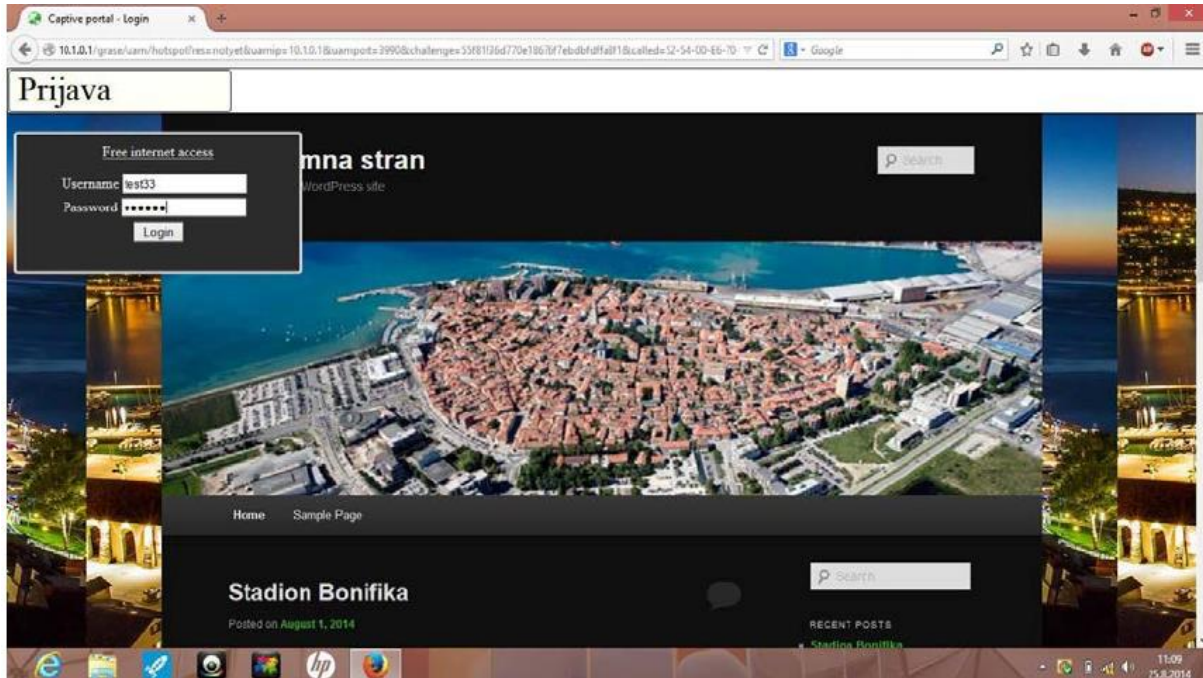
Captive portal - Login

10.1.0.1/grase/uam/hotspot?res=notyet&uamip=10.1.0.1&uamport=3990&challenge=55f81f36d770e1867bf7ebdbfdffa8f1&called=52-54-00-E6-70

Google

Prijava

Free internet access

Username test33

Password ••••••

Login

mna stran

WordPress site

Search

Home

Sample Page

Stadion Bonifika

Posted on August 1, 2014

Search

RECENT POSTS

Stadion Bonifika

11:09

25.8.2014